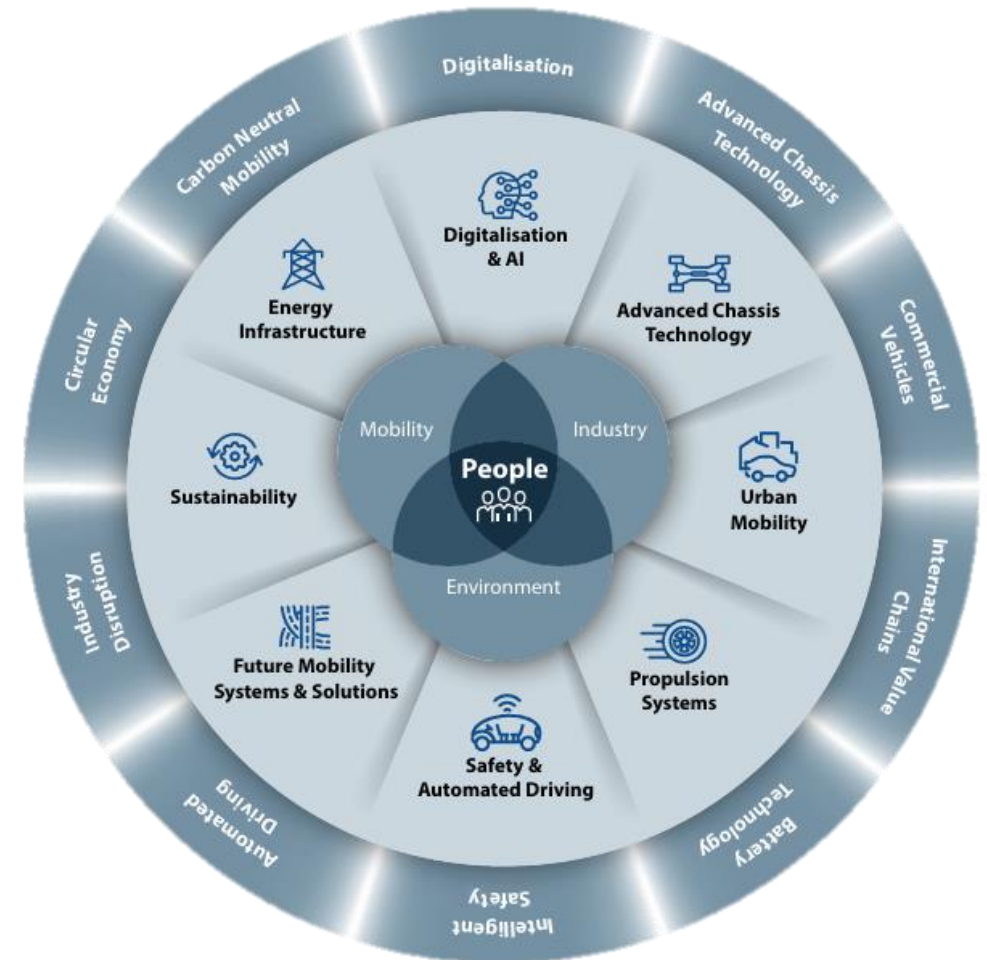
Digitalisation

Advanced Chassis Technology

Commercial Vehicles

International Value Chains

Battery Technology

Intelligent Safety

Automated Driving

Industry Disruption

Circular Economy

Carbon Neutral Mobility

Digitalisation & AI

Advanced Chassis Technology

Urban Mobility

Propulsion Systems

Safety & Automated Driving

Future Mobility Systems & Solutions

Sustainability

Energy Infrastructure

Mobility

Industry

Environment

People